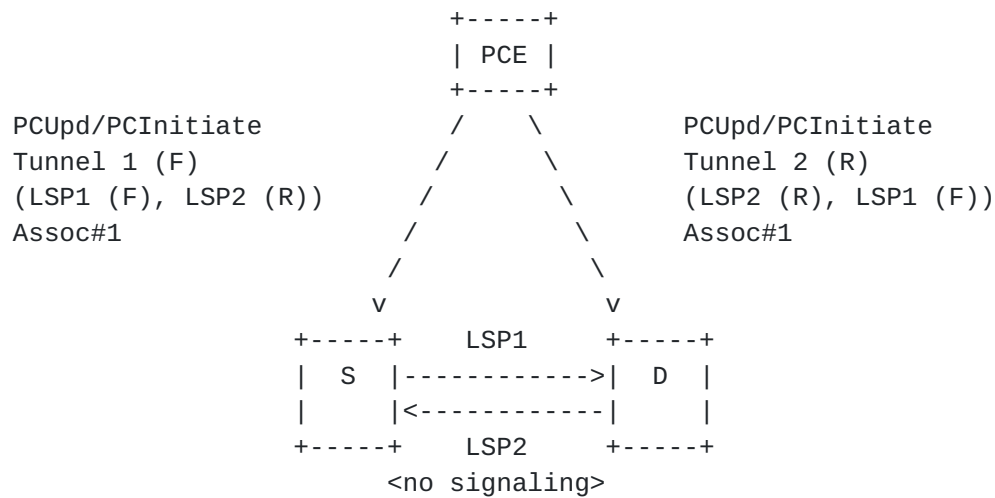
```
                    +-----+
                    | PCE |
                    +-----+
PCUpd/PCInitiate   /       \      PCUpd/PCInitiate
Tunnel 1 (F)      /         \     Tunnel 2 (R)
(LSP1 (F), LSP2 (R))         \    (LSP2 (R), LSP1 (F))
Assoc#1         /             \   Assoc#1
               /               \
              v                 v
          +-----+    LSP1     +-----+
          |  S  |------------>|  D  |
          |     |<------------|     |
          +-----+    LSP2     +-----+
               <no signaling>
```